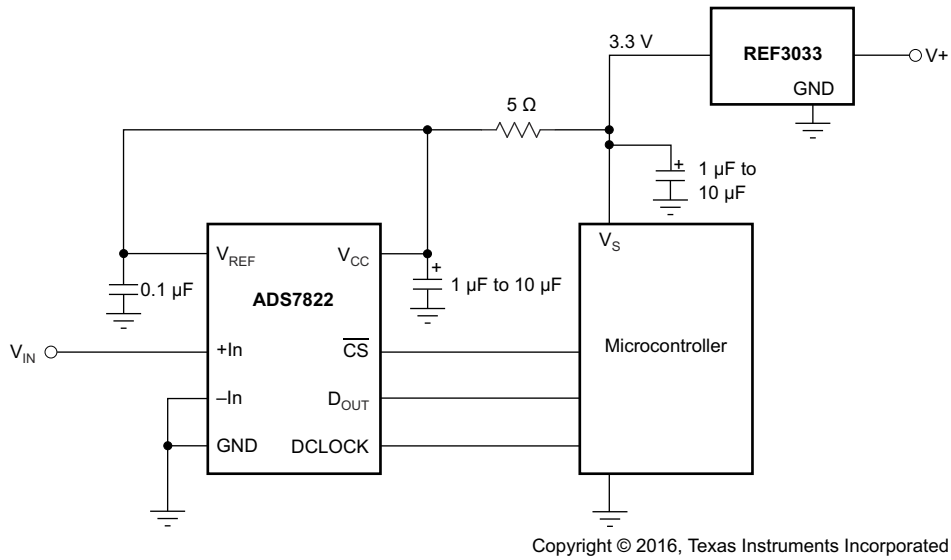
3.3 V

REF3033

V+

GND

5 Ω

+

1 μF to 10 μF

$V_S$

$V_{REF}$

$V_{CC}$

+

0.1 μF

ADS7822

1 μF to 10 μF

$V_{IN}$

+In

$\overline{CS}$

Microcontroller

–In

$D_{OUT}$

GND

DCLOCK

Copyright © 2016, Texas Instruments Incorporated